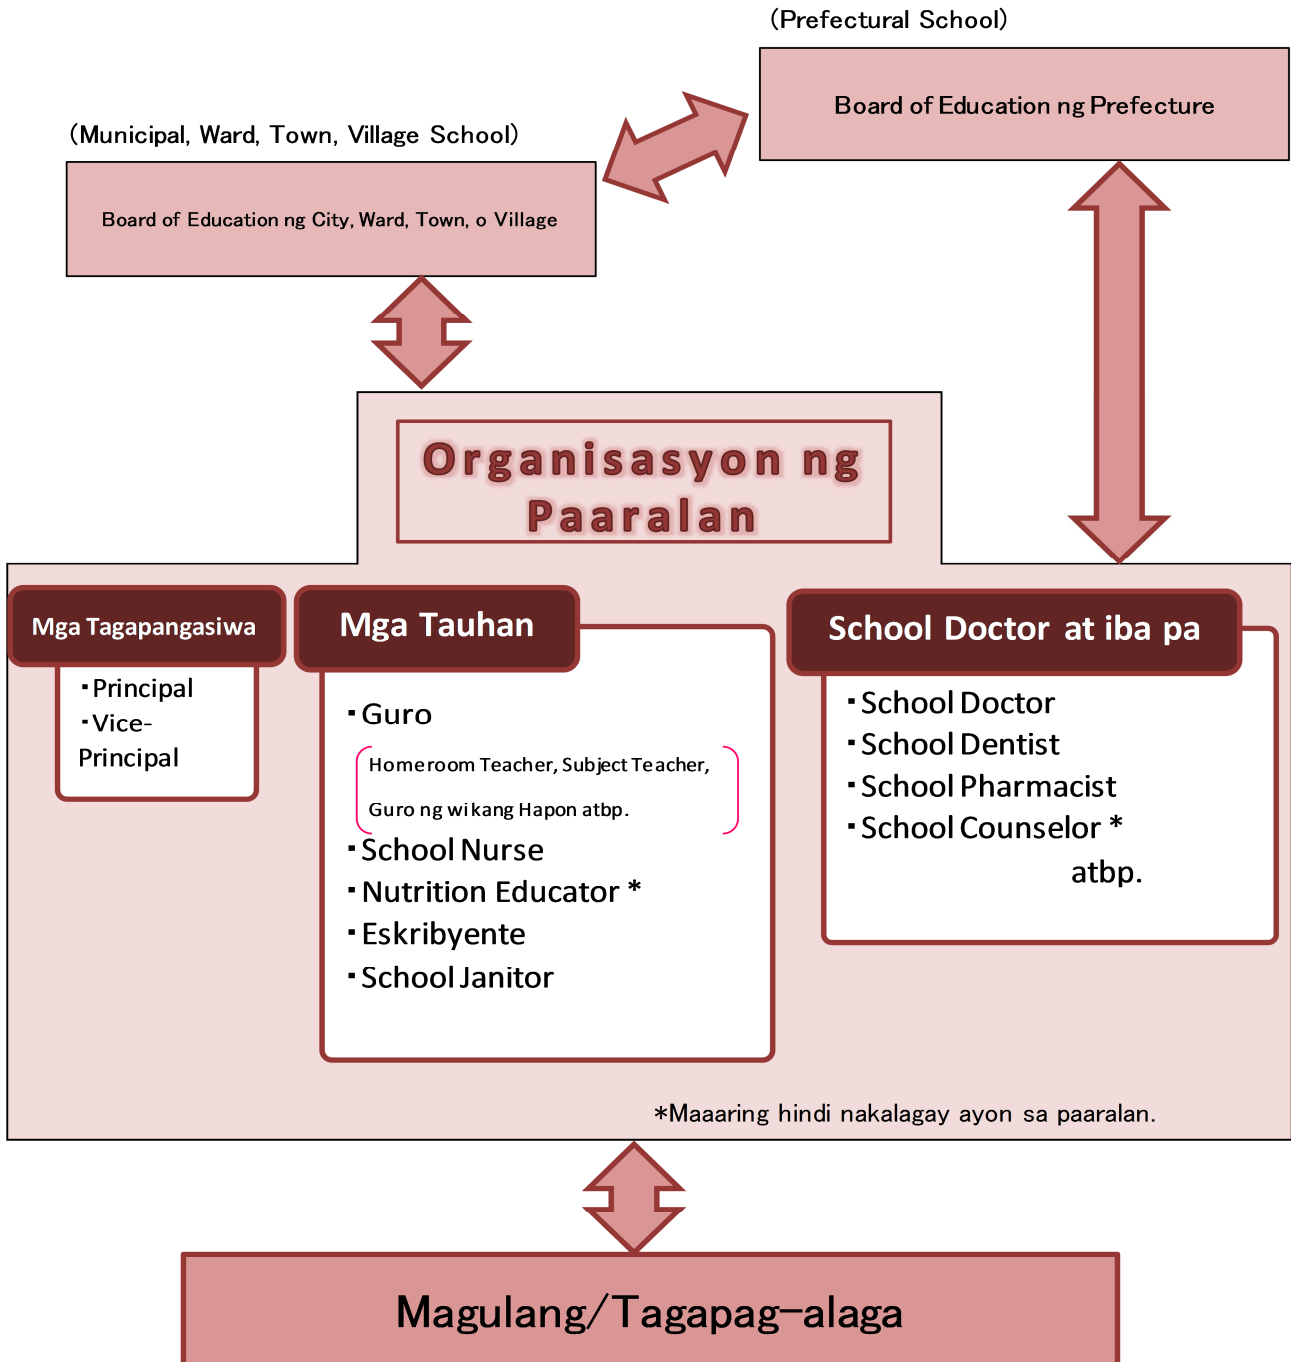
(Prefectural School)

Board of Education ng Prefecture

(Municipal, Ward, Town, Village School)

Board of Education ng City, Ward, Town, o Village

Organisasyon ng Paaralan

Mga Tagapangasiwa

・Principal
・Vice-Principal

Mga Tauhan

・Guro
Homeroom Teacher, Subject Teacher, Guro ng wikang Hapon atbp.
・School Nurse
・Nutrition Educator *
・Eskribyente
・School Janitor

School Doctor at iba pa

・School Doctor
・School Dentist
・School Pharmacist
・School Counselor *
atbp.

*Maaaring hindi nakalagay ayon sa paaralan.

Magulang/Tagapag-alaga